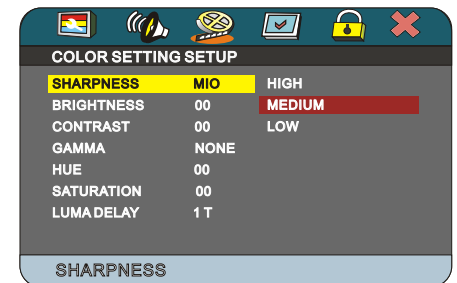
COLOR SETTING SETUP

| SHARPNESS | MIO | HIGH |
|---|---|---|
| BRIGHTNESS | 00 | MEDIUM |
| CONTRAST | 00 | LOW |
| GAMMA | NONE | |
| HUE | 00 | |
| SATURATION | 00 | |
| LUMA DELAY | 1 T | |

SHARPNESS